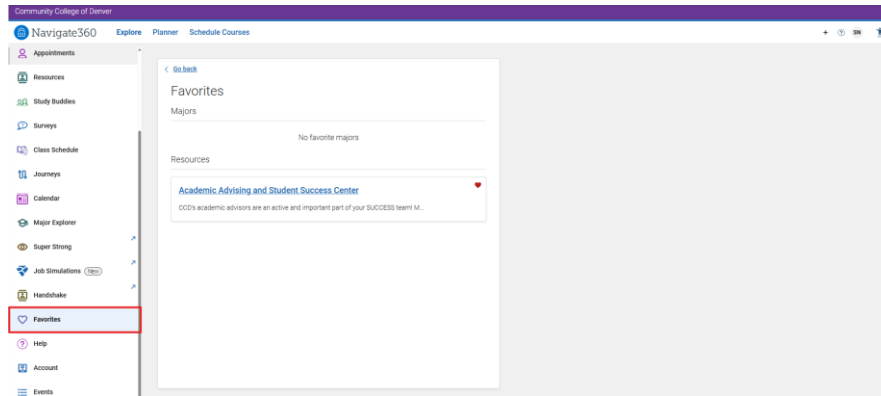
Community College of Denver

Navigate360 Explore Planner Schedule Courses

+ ? SN

Appointments
Resources
Study Buddies
Surveys
Class Schedule
Journeys
Calendar
Major Explorer
Super Strong
Job Simulations New
Handshake
Favorites
Help
Account
Events

< Go back

Favorites

Majors

No favorite majors

Resources

Academic Advising and Student Success Center

CCD's academic advisors are an active and important part of your SUCCESS team! M...